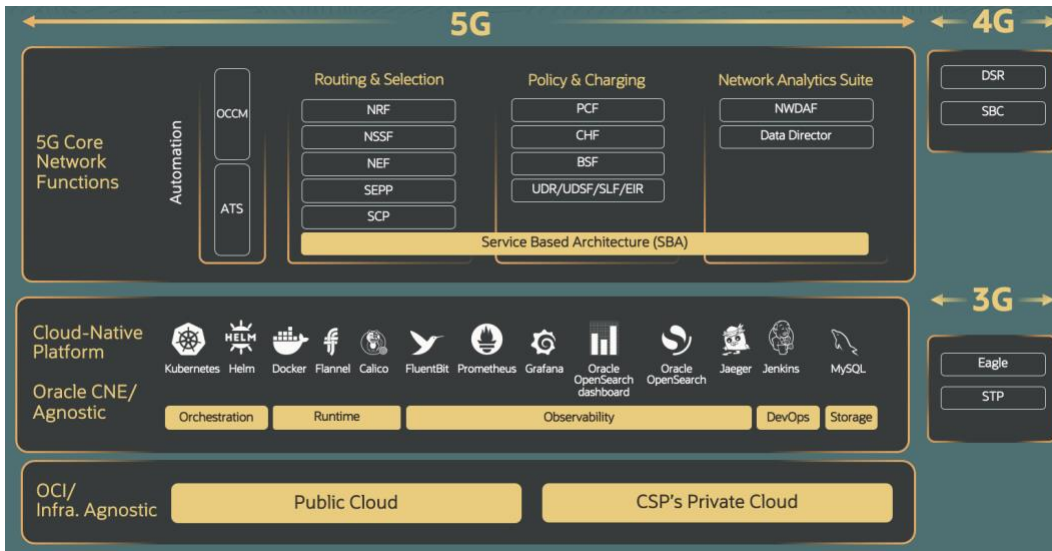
5G

4G

DSR

SBC

5G Core Network Functions

Automation

OCCM

ATS

Routing & Selection

NRF

NSSF

NEF

SEPP

SCP

Policy & Charging

PCF

CHF

BSF

UDR/UDSF/SLF/EIR

Network Analytics Suite

NWDAF

Data Director

Service Based Architecture (SBA)

3G

Eagle

STP

Cloud-Native Platform

Oracle CNE/ Agnostic

HELM

Kubernetes Helm Docker Flannel Calico FluentBit Prometheus Grafana Oracle OpenSearch dashboard Oracle OpenSearch Jaeger Jenkins MySQL

Orchestration

Runtime

Observability

DevOps

Storage

OCI/ Infra. Agnostic

Public Cloud

CSP's Private Cloud